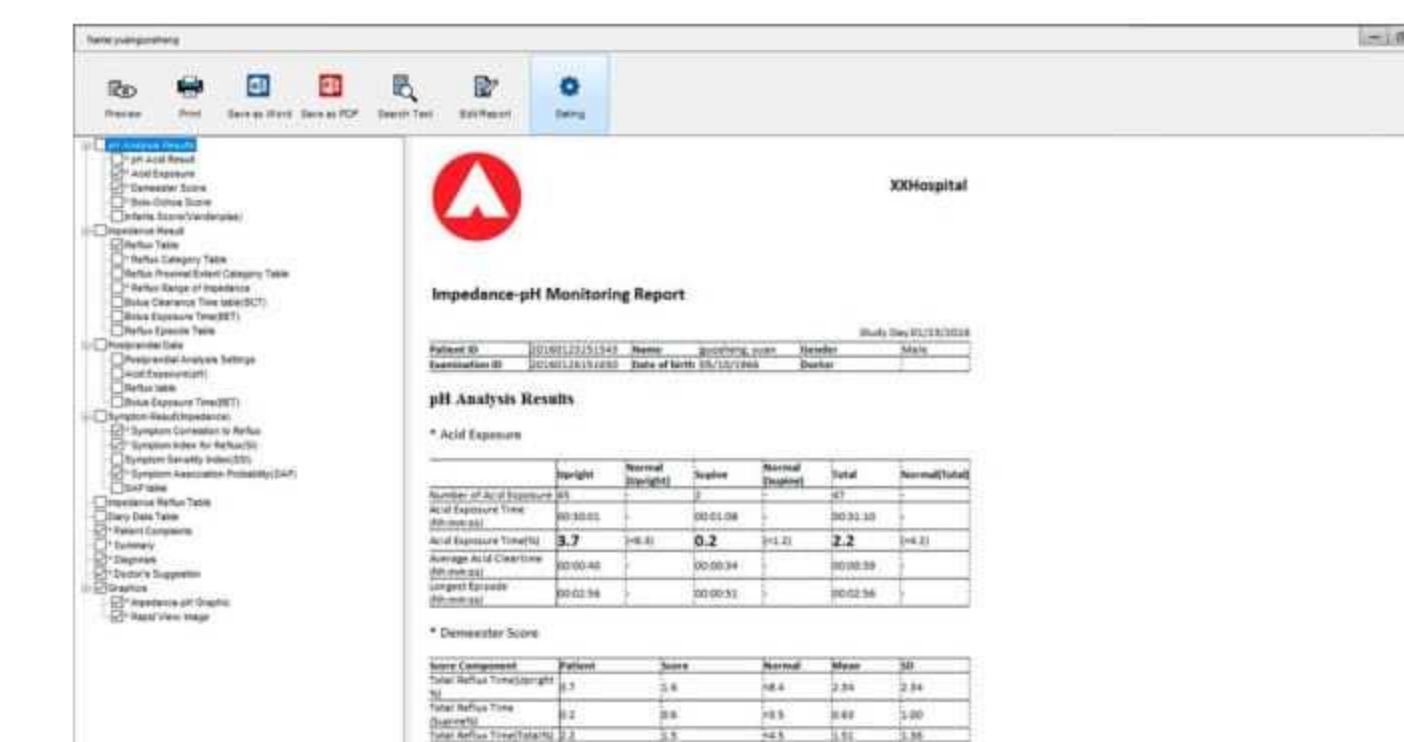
Name:yuanguozheng

Preview Print Save as Word Save as PDF Search Text Edit Report Setting

pH Analysis Results
* pH Acid Result
* Acid Exposure
* Demeester Score
* Boix-Ochoa Score
Infants Score(Vandenplas)
Impedance Result
Reflux Table
* Reflux Category Table
Reflux Proximal Extent Category Table
* Reflux Range of Impedance
Bolus Clearance Time table(BCT)
Bolus Exposure Time(BET)
Reflux Episode Table
Postprandial Data
Postprandial Analysis Settings
Acid Exposure(pH)
Reflux table
Bolus Exposure Time(BET)
Symptom Result(Impedance)
* Symptom Correlation to Reflux
* Symptom Index for Reflux(SI)
Symptom Sensitivity Index(SSI)
* Symptom Association Probability(SAP)
SAP table
Impedance Reflux Table
Diary Data Table
* Patient Complaints
* Summary
* Diagnosis
* Doctor's Suggestion
Graphics
* Impedance-pH Graphic
* Rapid View Image

XXHospital

Impedance-pH Monitoring Report

Study Day:01/13/2016

| Patient ID | 20160123151543 | Name | guozheng yuan | Gender | Male |
|---|---|---|---|---|---|
| Examination ID | 20160126151650 | Date of birth | 05/15/1966 | Doctor | |

pH Analysis Results

* Acid Exposure

| | Upright | Normal (Upright) | Supine | Normal (Supine) | Total | Normal(Total) |
|---|---|---|---|---|---|---|
| Number of Acid Exposure | 45 | - | 2 | - | 47 | - |
| Acid Exposure Time (hh:mm:ss) | 00:30:01 | - | 00:01:08 | - | 00:31:10 | - |
| Acid Exposure Time(%) | 3.7 | (<8.4) | 0.2 | (<1.2) | 2.2 | (<4.2) |
| Average Acid Cleartime (hh:mm:ss) | 00:00:40 | - | 00:00:34 | - | 00:00:39 | - |
| Longest Episode (hh:mm:ss) | 00:02:56 | - | 00:00:51 | - | 00:02:56 | - |

* Demeester Score

| Score Component | Patient | Score | Normal | Mean | SD |
|---|---|---|---|---|---|
| Total Reflux Time(Upright %) | 3.7 | 1.6 | <8.4 | 2.34 | 2.34 |
| Total Reflux Time (Supine%) | 0.2 | 0.6 | <3.5 | 0.63 | 1.00 |
| Total Reflux Time(Total%) | 2.2 | 1.5 | <4.5 | 1.51 | 1.36 |